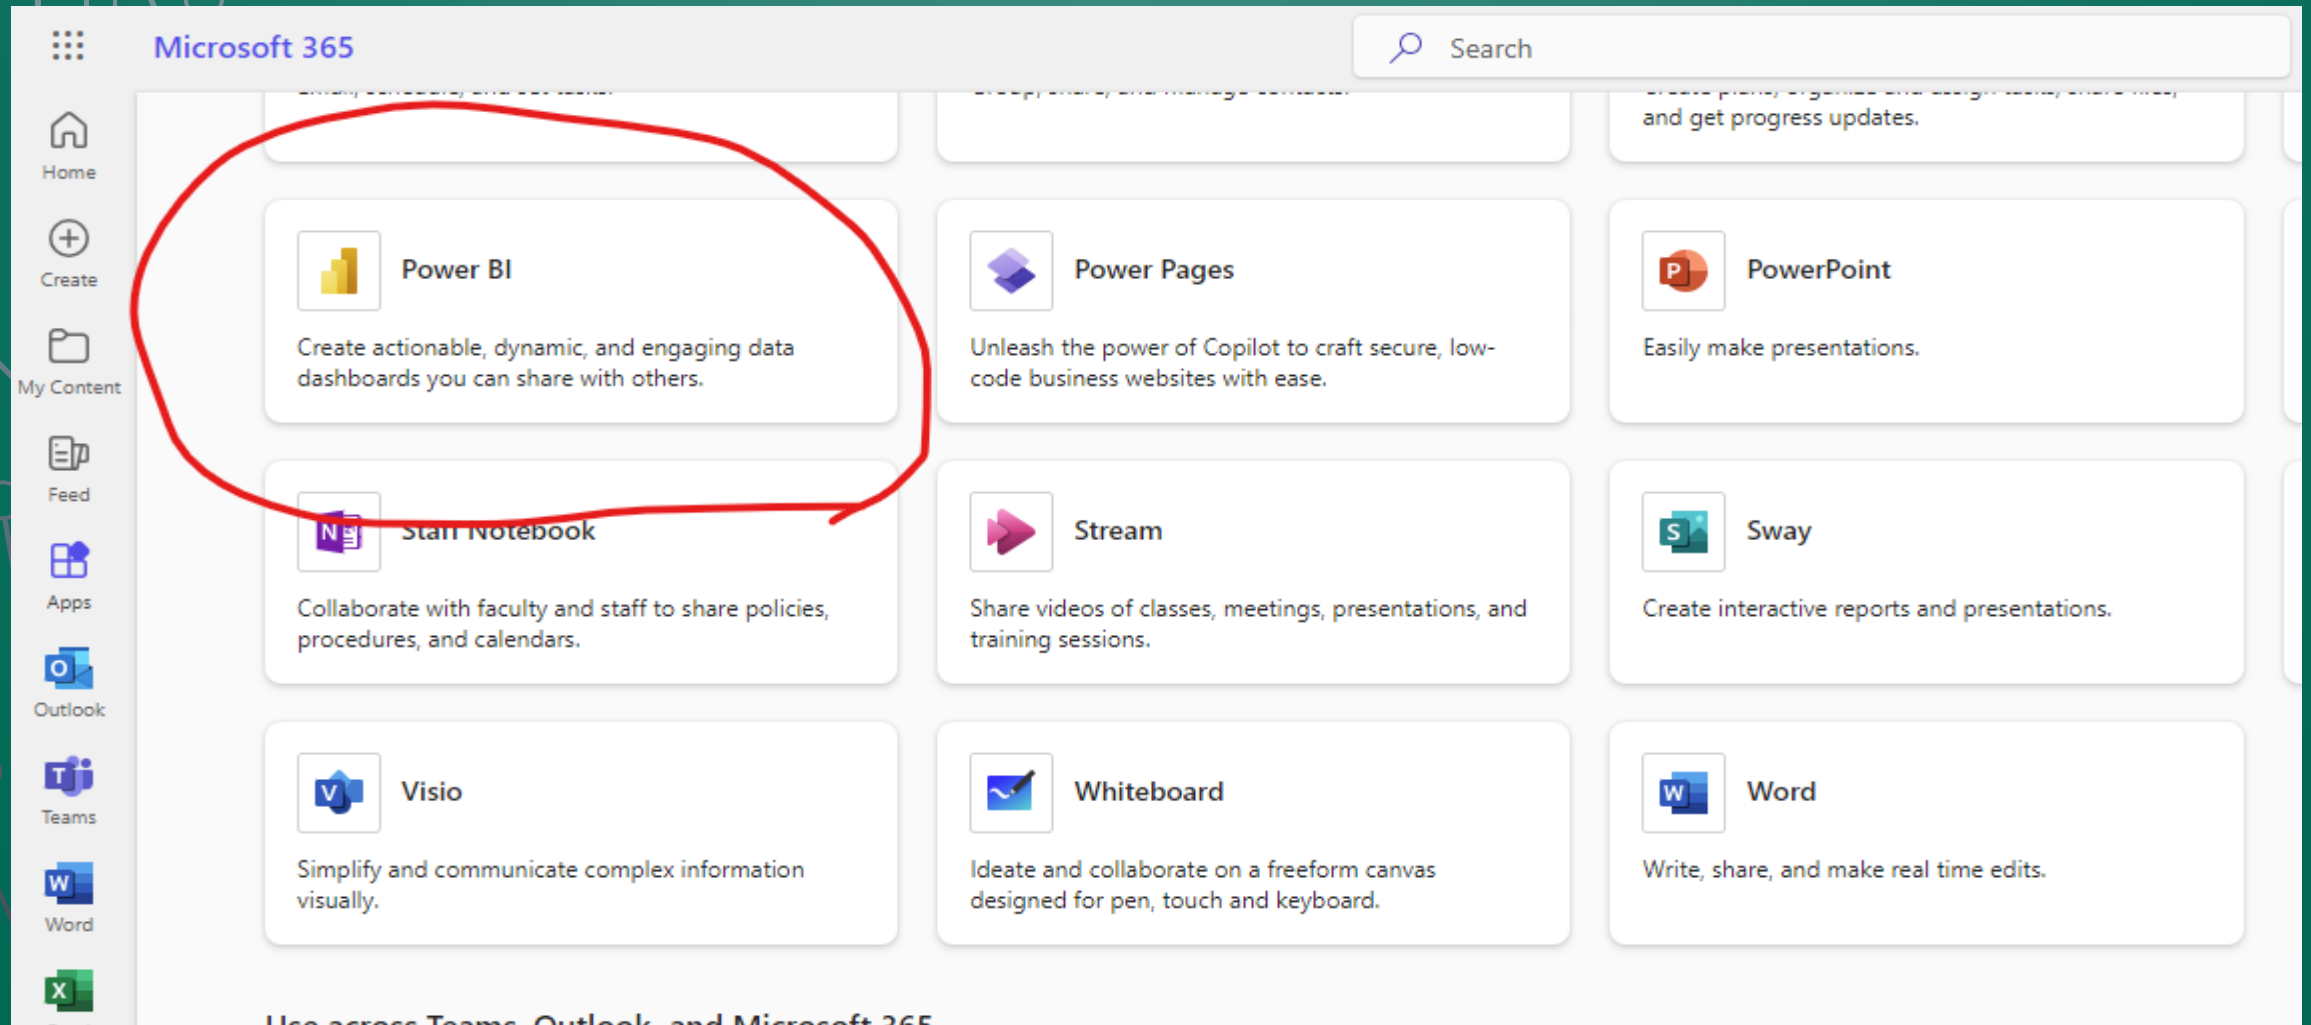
Microsoft 365

Search

Home

Create

My Content

Feed

Apps

Outlook

Teams

Word

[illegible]

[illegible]

and get progress updates.

Power BI

Create actionable, dynamic, and engaging data dashboards you can share with others.

Power Pages

Unleash the power of Copilot to craft secure, low-code business websites with ease.

PowerPoint

Easily make presentations.

Staff Notebook

Collaborate with faculty and staff to share policies, procedures, and calendars.

Stream

Share videos of classes, meetings, presentations, and training sessions.

Sway

Create interactive reports and presentations.

Visio

Simplify and communicate complex information visually.

Whiteboard

Ideate and collaborate on a freeform canvas designed for pen, touch and keyboard.

Word

Write, share, and make real time edits.

Use across Teams, Outlook, and Microsoft 365